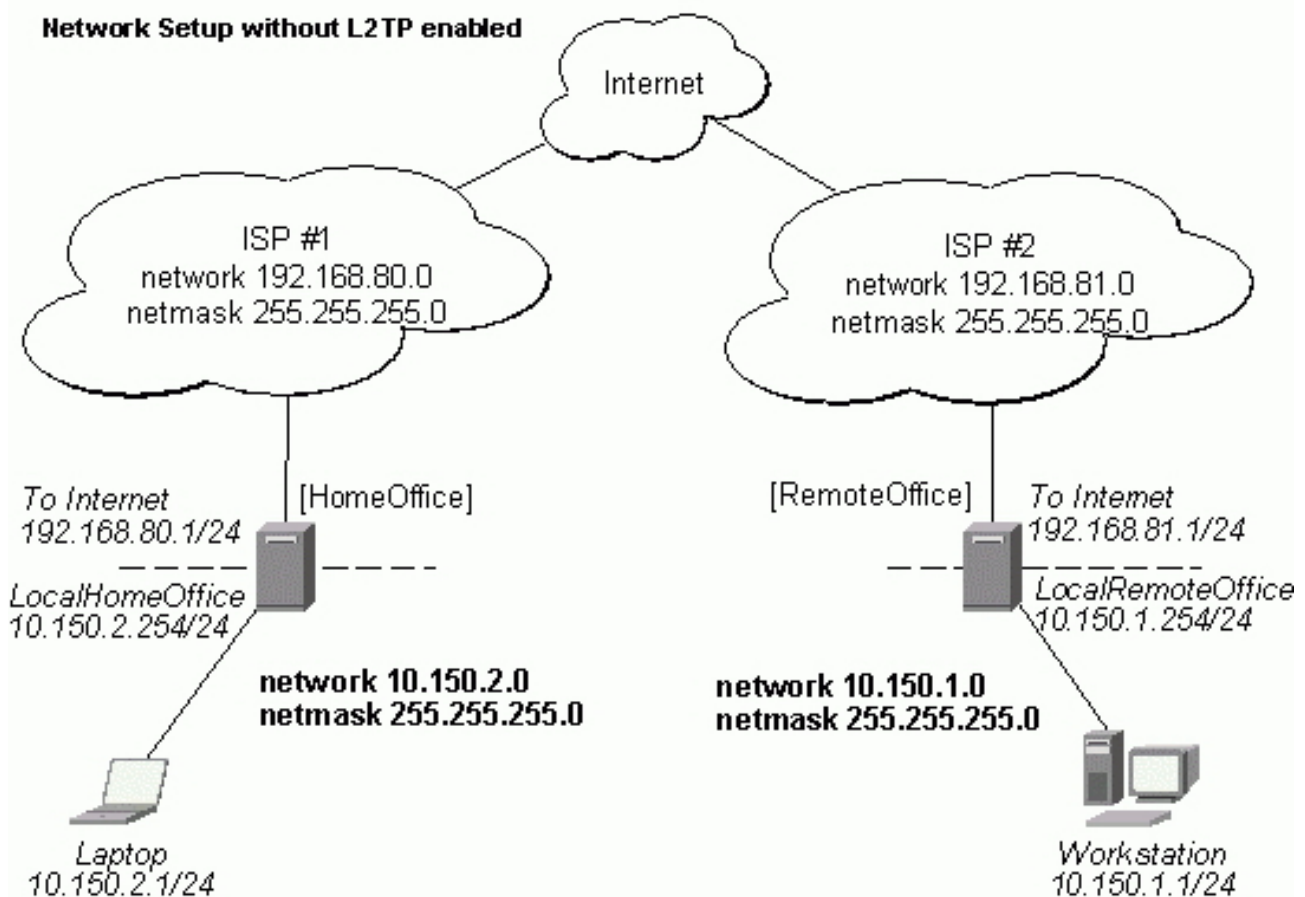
Network Setup without L2TP enabled

Internet

ISP #1
network 192.168.80.0
netmask 255.255.255.0

ISP #2
network 192.168.81.0
netmask 255.255.255.0

To Internet
192.168.80.1/24

[HomeOffice]

LocalHomeOffice
10.150.2.254/24

[RemoteOffice]

To Internet
192.168.81.1/24

LocalRemoteOffice
10.150.1.254/24

network 10.150.2.0
netmask 255.255.255.0

network 10.150.1.0
netmask 255.255.255.0

Laptop
10.150.2.1/24

Workstation
10.150.1.1/24